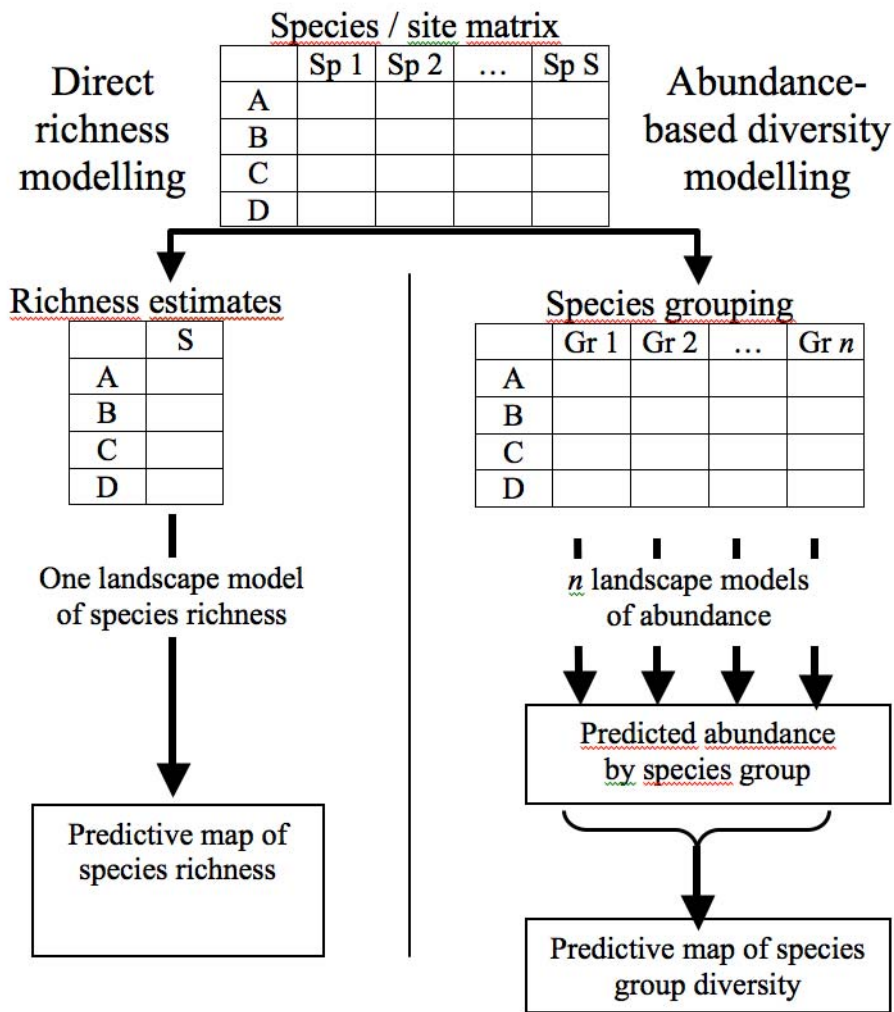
Species / site matrix

| | Sp 1 | Sp 2 | … | Sp S |
|---|---|---|---|---|
| A | | | | |
| B | | | | |
| C | | | | |
| D | | | | |

Direct richness modelling

Abundance-based diversity modelling

Richness estimates

| | S |
|---|---|
| A | |
| B | |
| C | |
| D | |

One landscape model of species richness

Predictive map of species richness

Species grouping

| | Gr 1 | Gr 2 | … | Gr *n* |
|---|---|---|---|---|
| A | | | | |
| B | | | | |
| C | | | | |
| D | | | | |

*n* landscape models of abundance

Predicted abundance by species group

Predictive map of species group diversity